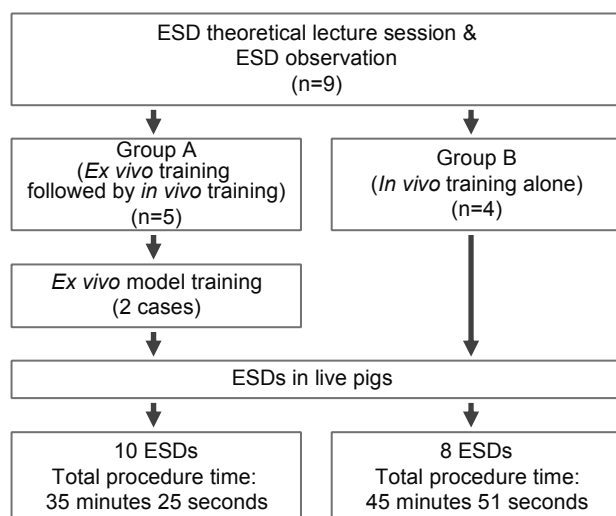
ESD theoretical lecture session &
ESD observation
(n=9)

Group A
(Ex vivo training followed by in vivo training)
(n=5)

Group B
(In vivo training alone)
(n=4)

Ex vivo model training
(2 cases)

ESDs in live pigs

10 ESDs
Total procedure time:
35 minutes 25 seconds

8 ESDs
Total procedure time:
45 minutes 51 seconds